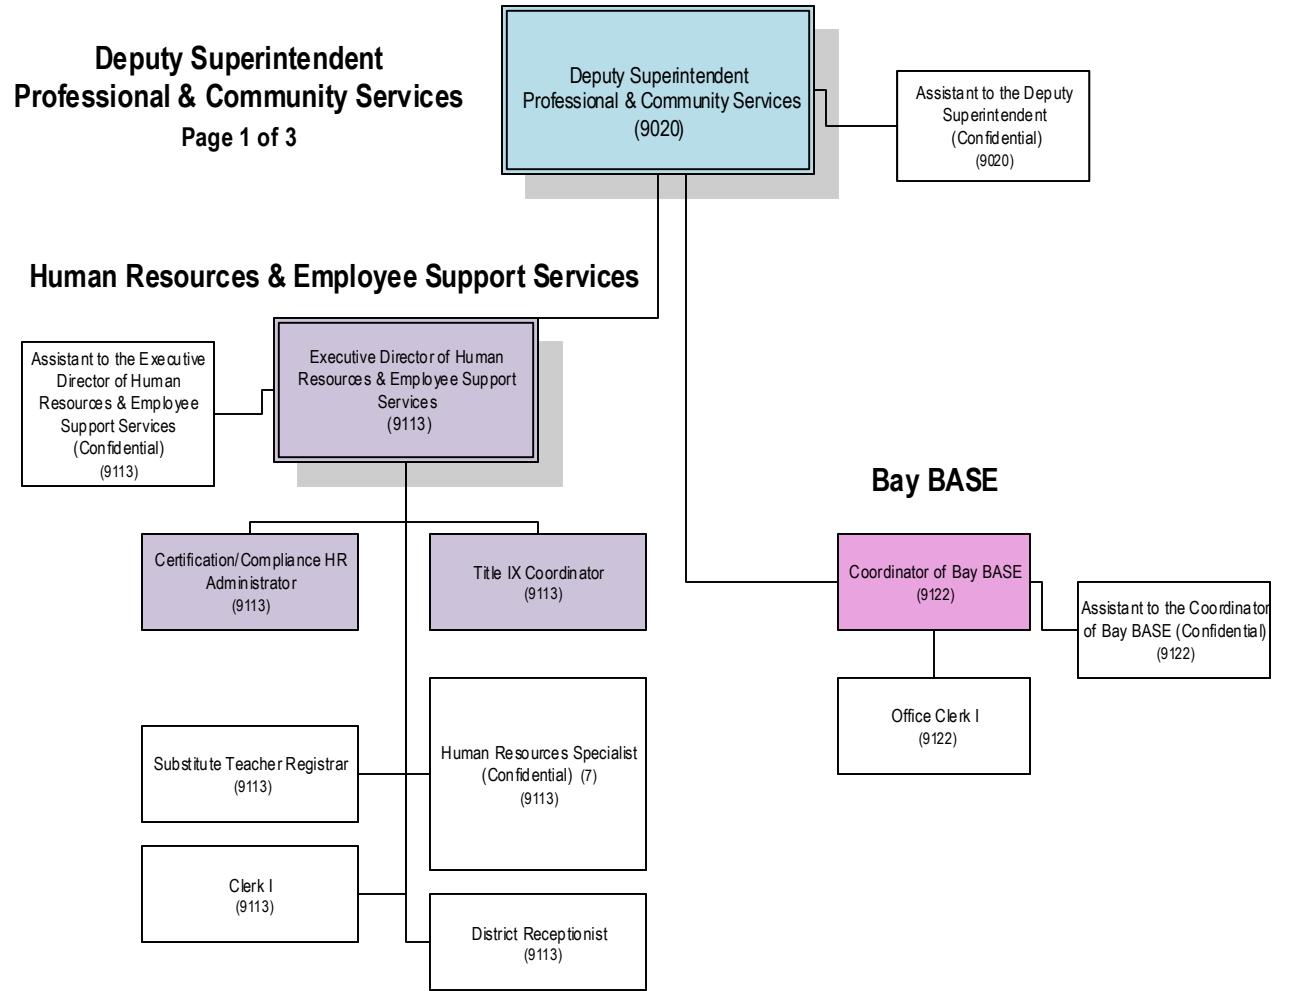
Deputy Superintendent
Professional & Community Services
Page 1 of 3

Deputy Superintendent
Professional & Community Services
(9020)

Assistant to the Deputy Superintendent
(Confidential)
(9020)

Human Resources & Employee Support Services

Assistant to the Executive Director of Human Resources & Employee Support Services
(Confidential)
(9113)

Executive Director of Human Resources & Employee Support Services
(9113)

Certification/Compliance HR Administrator
(9113)

Title IX Coordinator
(9113)

Substitute Teacher Registrar
(9113)

Human Resources Specialist
(Confidential) (7)
(9113)

Clerk I
(9113)

District Receptionist
(9113)

Bay BASE

Coordinator of Bay BASE
(9122)

Assistant to the Coordinator of Bay BASE (Confidential)
(9122)

Office Clerk I
(9122)